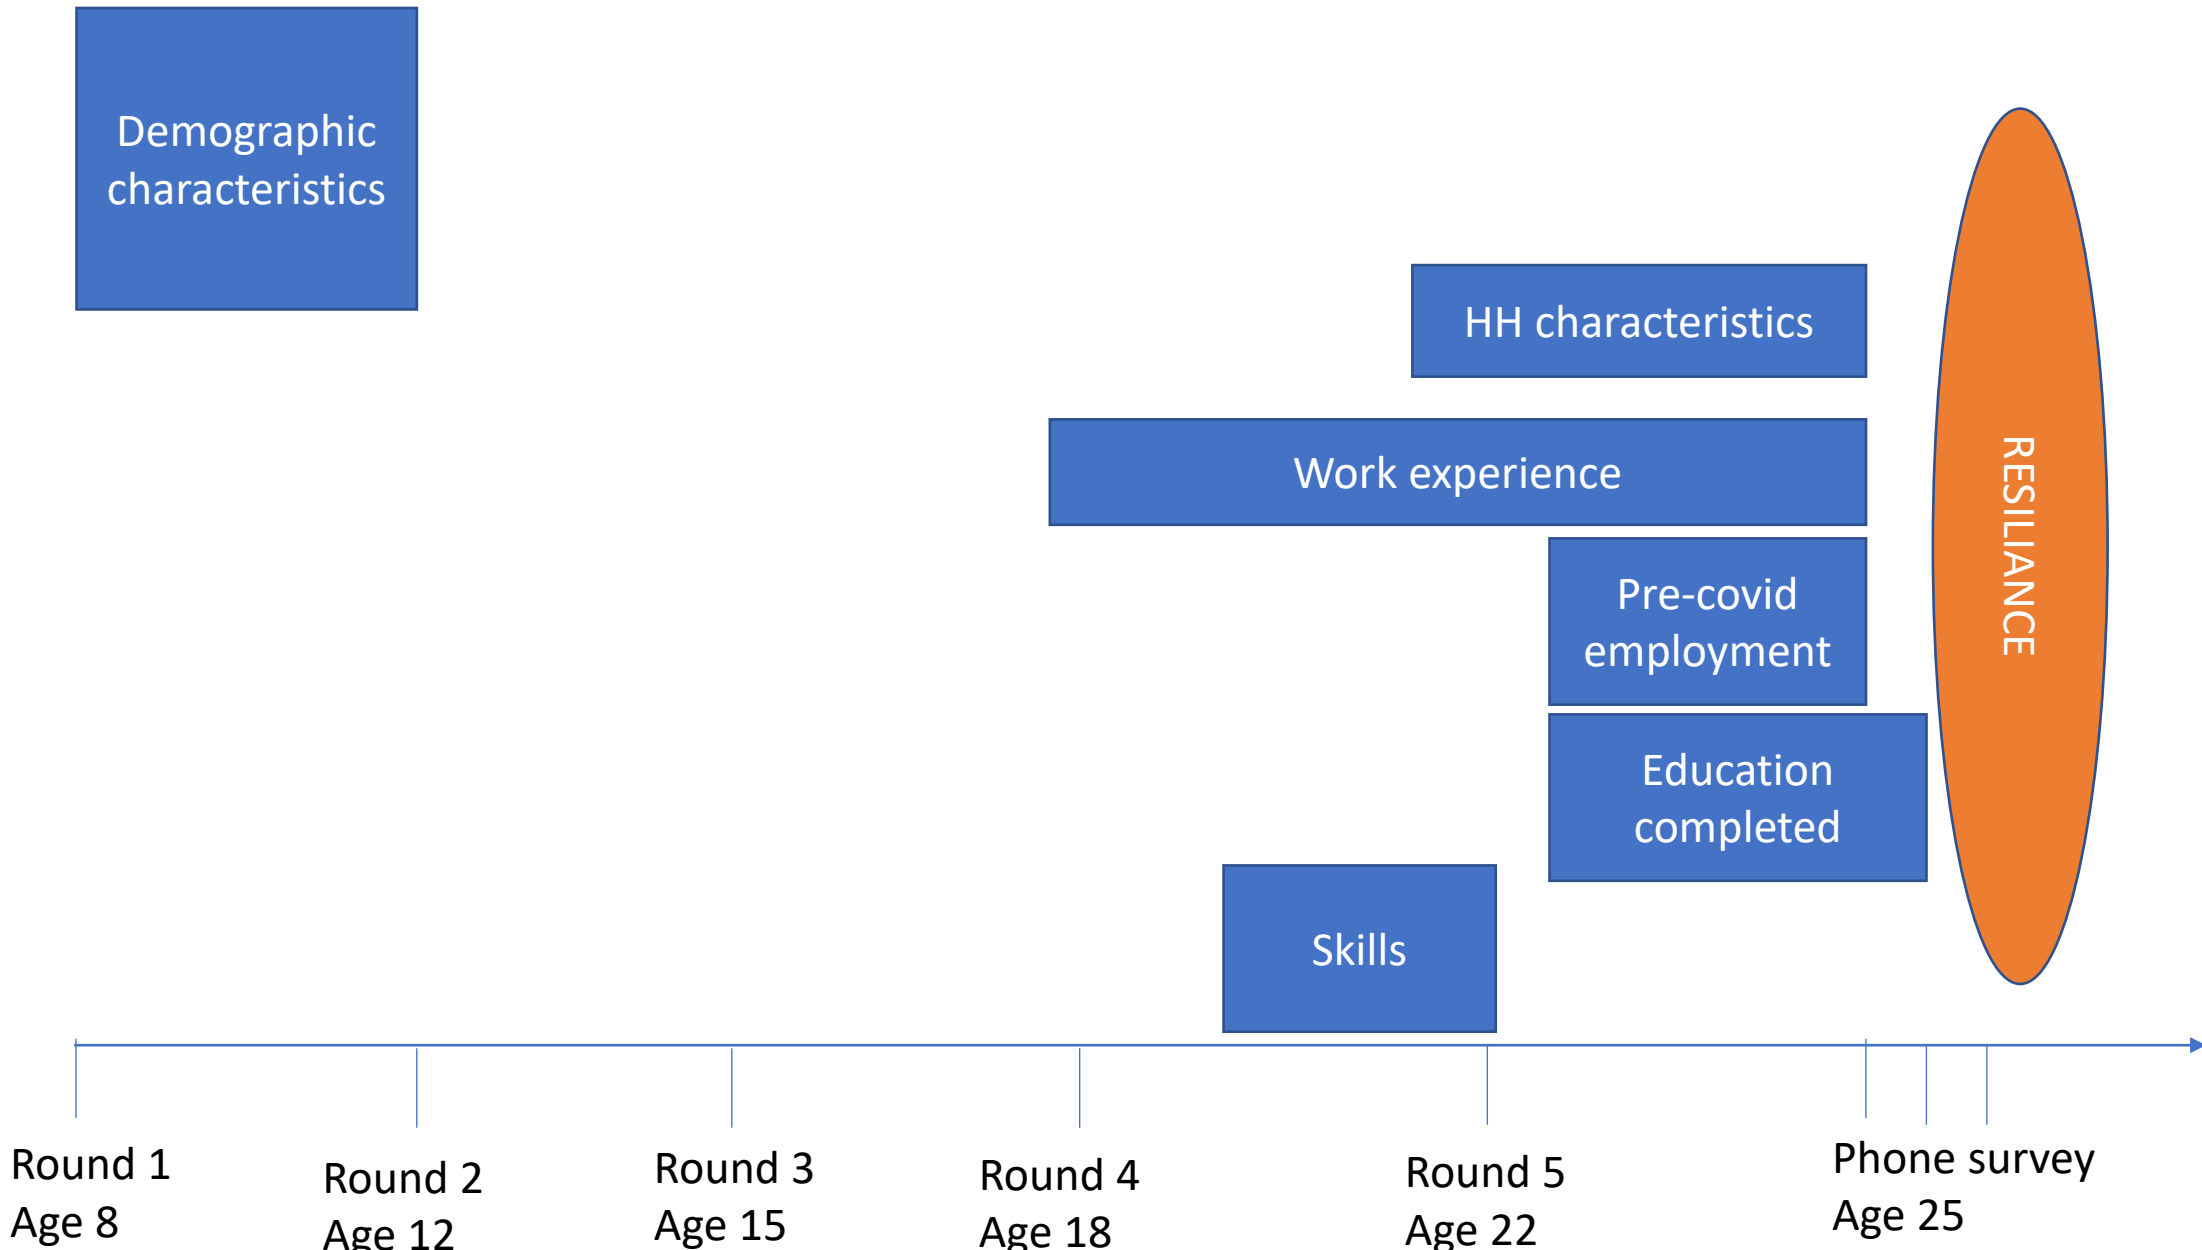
Demographic characteristics

HH characteristics

Work experience

Pre-covid employment

Education completed

Skills

RESILIANCE

Round 1
Age 8

Round 2
Age 12

Round 3
Age 15

Round 4
Age 18

Round 5
Age 22

Phone survey
Age 25